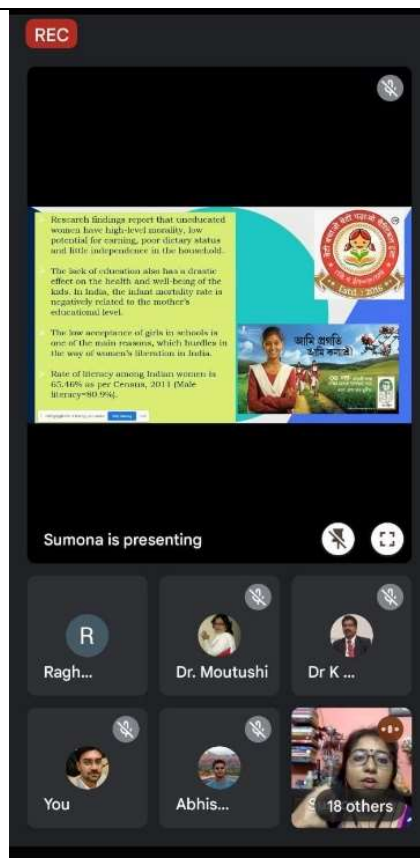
REC

Research findings report that uneducated women have high-level morality, low potential for earning, poor dietary status and little independence in the household.

The lack of education also has a drastic effect on the health and well-being of the kids. In India, the infant mortality rate is negatively related to the mother's educational level.

The low acceptance of girls in schools is one of the main reasons, which hurdles in the way of women's liberation in India.

Rate of literacy among Indian women is 65.46% as per Census, 2011 (Male literacy=80.9%).

Estd. 2016

আমি প্রগতি আমি কন্যাশ্রী

Sumona is presenting

R
Ragh...

Dr. Moutushi

Dr K ...

You

Abhis...

18 others